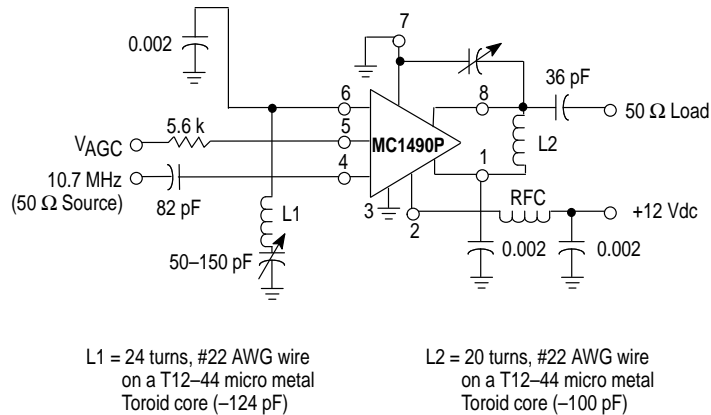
0.002

7

36 pF

6

8

50 Ω Load

$V_{AGC}$

5.6 k

5

MC1490P

L2

4

1

10.7 MHz

(50 Ω Source)

82 pF

L1

3

RFC

2

+12 Vdc

0.002

0.002

50–150 pF

L1 = 24 turns, #22 AWG wire on a T12–44 micro metal Toroid core (–124 pF)

L2 = 20 turns, #22 AWG wire on a T12–44 micro metal Toroid core (–100 pF)